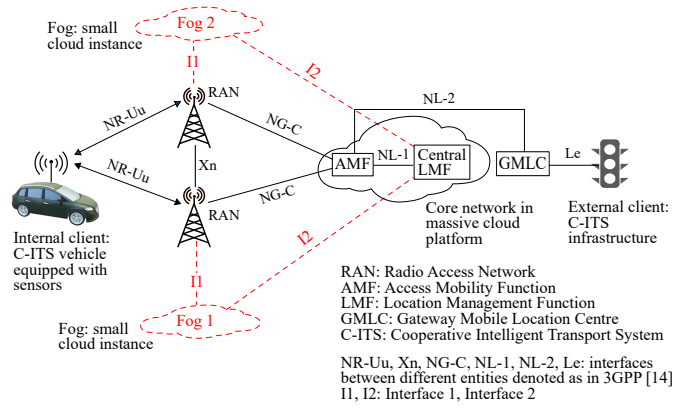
Fog: small cloud instance

Fog 2

I1

I2

RAN

NR-Uu

NG-C

NL-2

Xn

NR-Uu

AMF

NL-1

Central LMF

GMLC

Le

NG-C

RAN

I2

Core network in massive cloud platform

External client: C-ITS infrastructure

Internal client: C-ITS vehicle equipped with sensors

I1

Fog: small cloud instance

Fog 1

RAN: Radio Access Network
AMF: Access Mobility Function
LMF: Location Management Function
GMLC: Gateway Mobile Location Centre
C-ITS: Cooperative Intelligent Transport System

NR-Uu, Xn, NG-C, NL-1, NL-2, Le: interfaces between different entities denoted as in 3GPP [14]
I1, I2: Interface 1, Interface 2